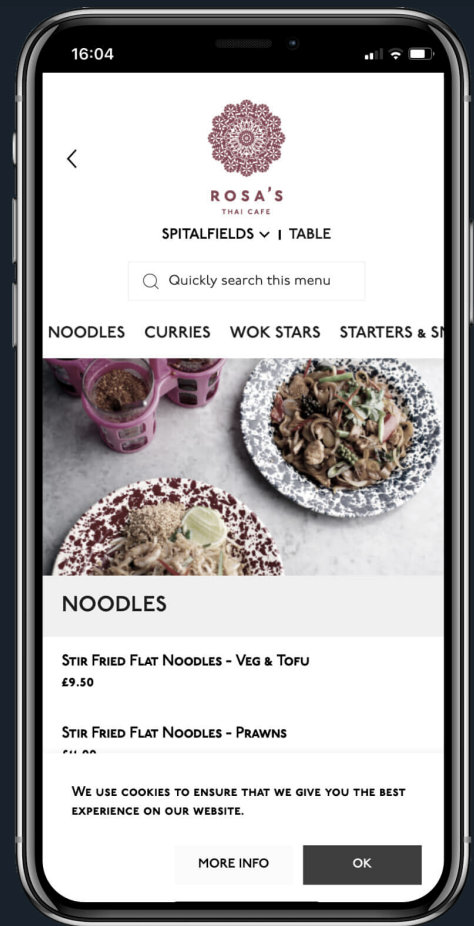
16:04

ROSA'S
THAI CAFE

SPITALFIELDS | TABLE

Quickly search this menu

NOODLES CURRIES WOK STARS STARTERS & S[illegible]

NOODLES

Stir Fried Flat Noodles - Veg & Tofu
£9.50

Stir Fried Flat Noodles - Prawns
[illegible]

We use cookies to ensure that we give you the best experience on our website.

MORE INFO OK